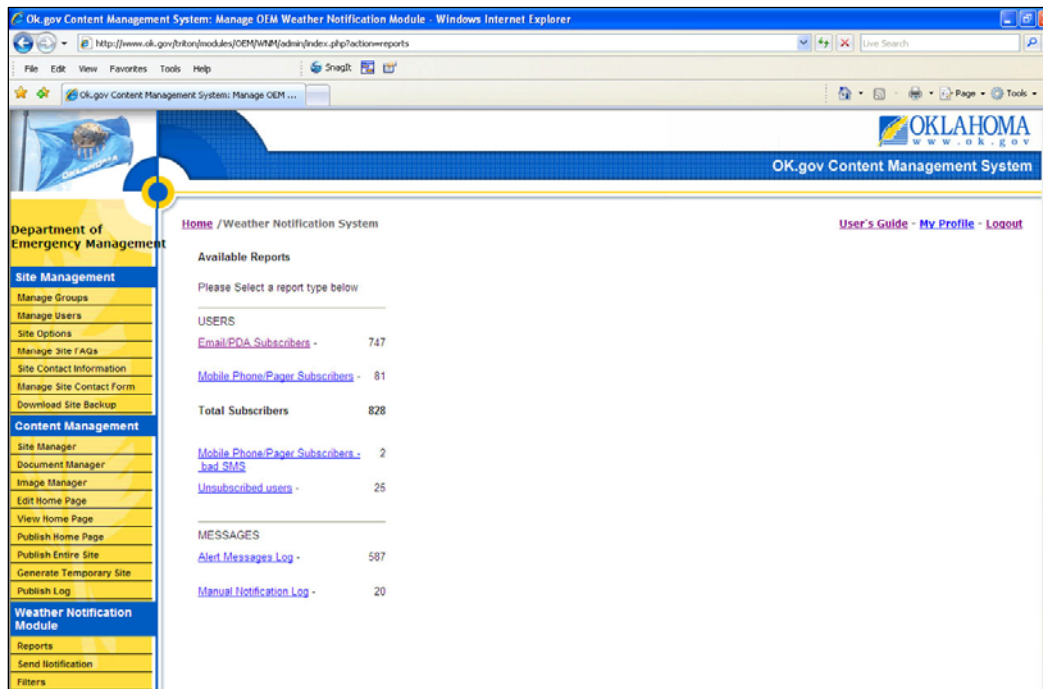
Ok.gov Content Management System: Manage OEM Weather Notification Module - Windows Internet Explorer

http://www.ok.gov/triton/modules/OEM/WNM/admin/index.php?action=reports

Live Search

File Edit View Favorites Tools Help

SnagIt

Ok.gov Content Management System: Manage OEM ...

Page Tools

OKLAHOMA
www.ok.gov

OK.gov Content Management System

Department of Emergency Management

Site Management
Manage Groups
Manage Users
Site Options
Manage Site FAQs
Site Contact Information
Manage Site Contact Form
Download Site Backup

Content Management
Site Manager
Document Manager
Image Manager
Edit Home Page
View Home Page
Publish Home Page
Publish Entire Site
Generate Temporary Site
Publish Log

Weather Notification Module
Reports
Send Notification
Filters

Home /Weather Notification System

User's Guide - My Profile - Logout

Available Reports

Please Select a report type below

USERS

Email/PDA Subscribers - 747

Mobile Phone/Pager Subscribers - 81

Total Subscribers 828

Mobile Phone/Pager Subscribers - bad SMS 2

Unsubscribed users - 25

MESSAGES

Alert Messages Log - 587

Manual Notification Log - 20